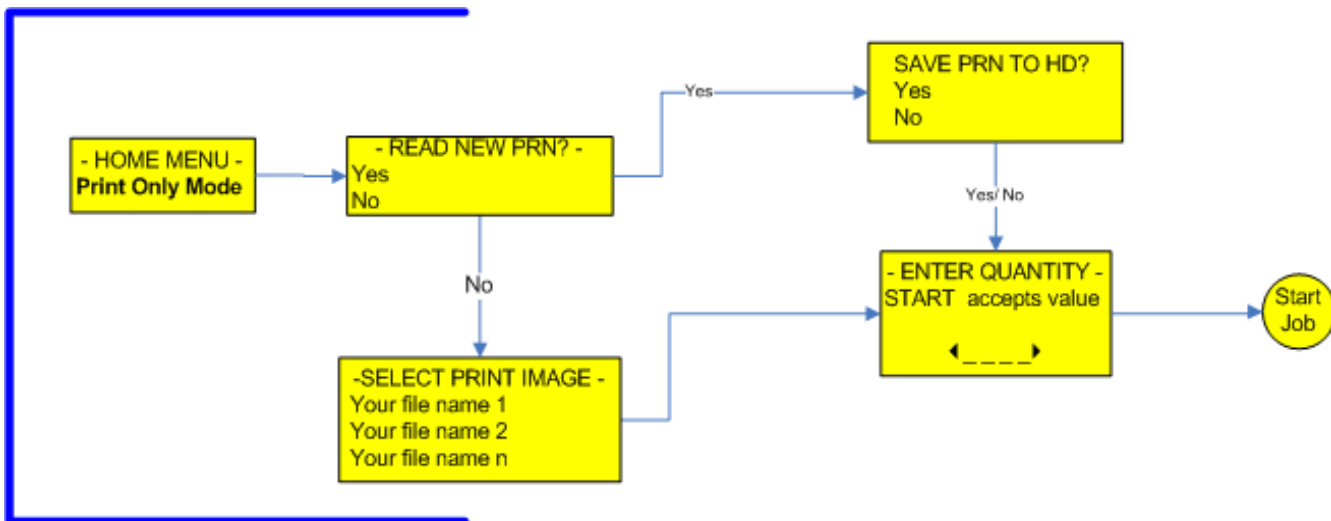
- HOME MENU -
**Print Only Mode**

- READ NEW PRN? -
Yes
No

Yes

SAVE PRN TO HD?
Yes
No

Yes/ No

No

- ENTER QUANTITY -
START accepts value
◂_ _ _ _▸

Start Job

-SELECT PRINT IMAGE -
Your file name 1
Your file name 2
Your file name n